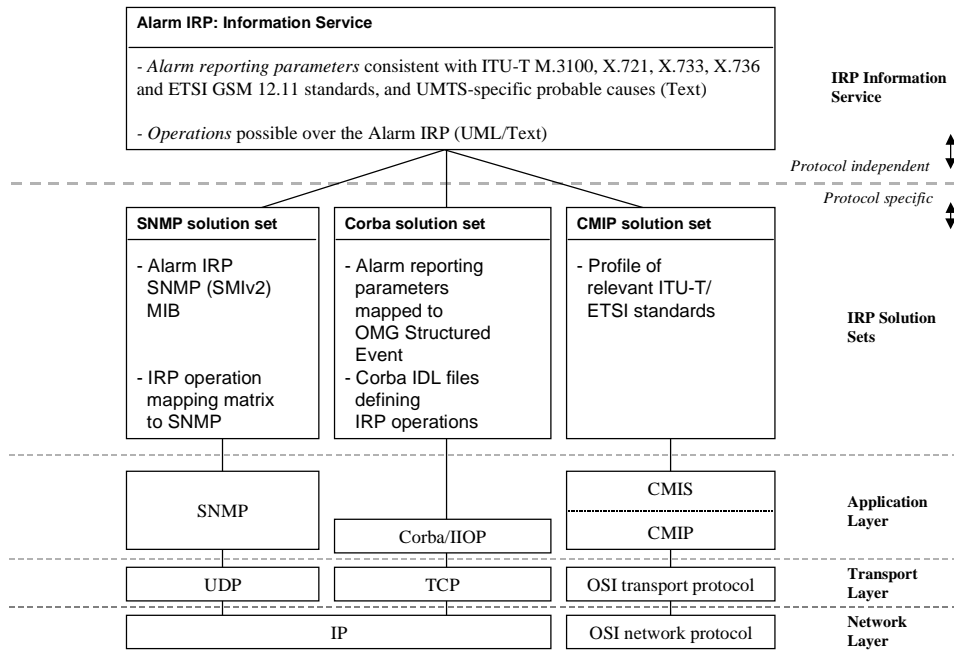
Alarm IRP: Information Service

- *Alarm reporting parameters* consistent with ITU-T M.3100, X.721, X.733, X.736 and ETSI GSM 12.11 standards, and UMTS-specific probable causes (Text)

- *Operations* possible over the Alarm IRP (UML/Text)

IRP Information Service

Protocol independent

Protocol specific

SNMP solution set

- Alarm IRP SNMP (SMIv2) MIB

- IRP operation mapping matrix to SNMP

Corba solution set

- Alarm reporting parameters mapped to OMG Structured Event

- Corba IDL files defining IRP operations

CMIP solution set

- Profile of relevant ITU-T/ ETSI standards

IRP Solution Sets

SNMP

Corba/IIOP

CMIS

CMIP

Application Layer

UDP

TCP

OSI transport protocol

Transport Layer

IP

OSI network protocol

Network Layer